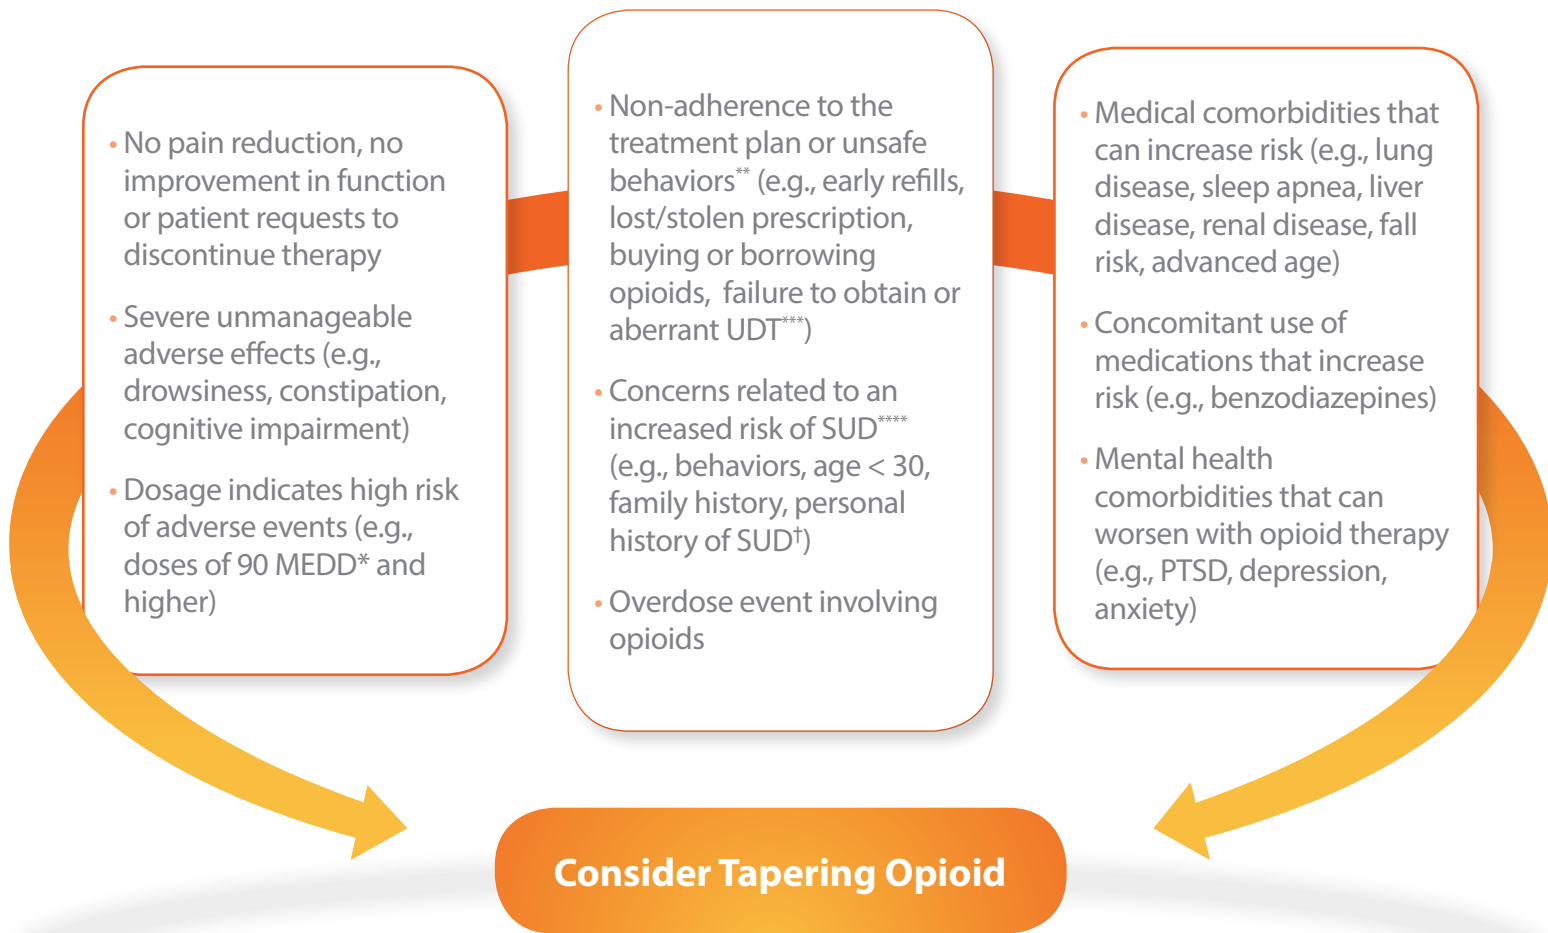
• No pain reduction, no improvement in function or patient requests to discontinue therapy

• Severe unmanageable adverse effects (e.g., drowsiness, constipation, cognitive impairment)

• Dosage indicates high risk of adverse events (e.g., doses of 90 MEDD* and higher)

• Non-adherence to the treatment plan or unsafe behaviors** (e.g., early refills, lost/stolen prescription, buying or borrowing opioids, failure to obtain or aberrant UDT***)

• Concerns related to an increased risk of SUD**** (e.g., behaviors, age < 30, family history, personal history of SUD†)

• Overdose event involving opioids

• Medical comorbidities that can increase risk (e.g., lung disease, sleep apnea, liver disease, renal disease, fall risk, advanced age)

• Concomitant use of medications that increase risk (e.g., benzodiazepines)

• Mental health comorbidities that can worsen with opioid therapy (e.g., PTSD, depression, anxiety)

Consider Tapering Opioid